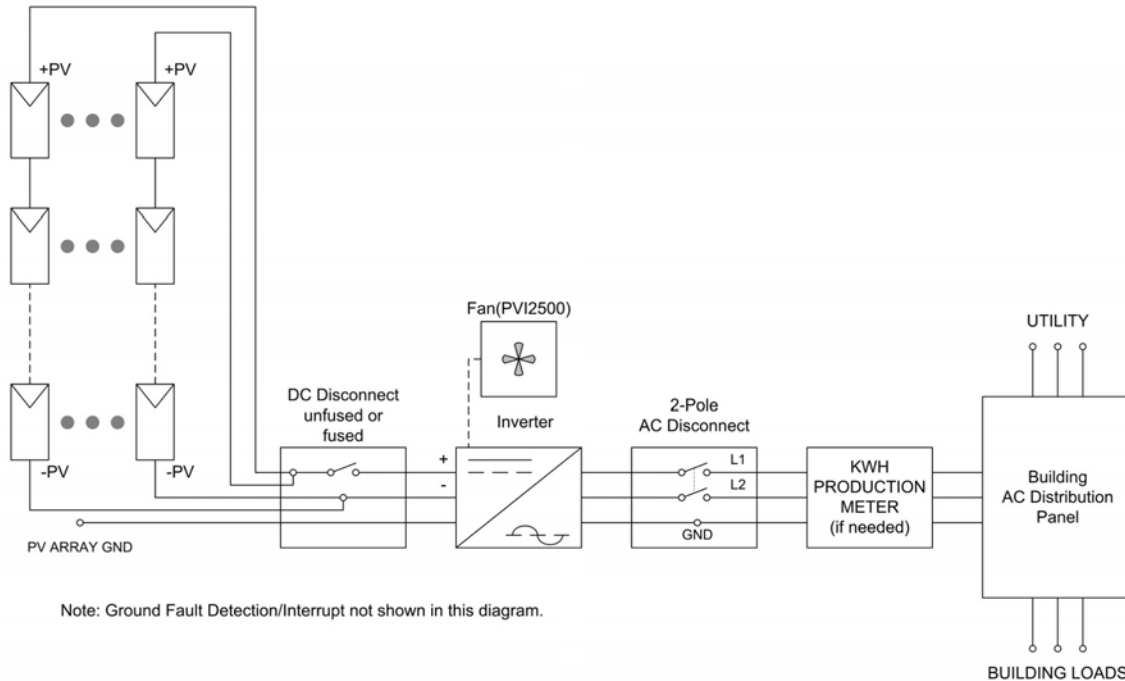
+PV
+PV
-PV
-PV
PV ARRAY GND
DC Disconnect unfused or fused
Fan(PVI2500)
Inverter
+
-
2-Pole AC Disconnect
L1
L2
GND
KWH PRODUCTION METER (if needed)
UTILITY
Building AC Distribution Panel
BUILDING LOADS

Note: Ground Fault Detection/Interrupt not shown in this diagram.